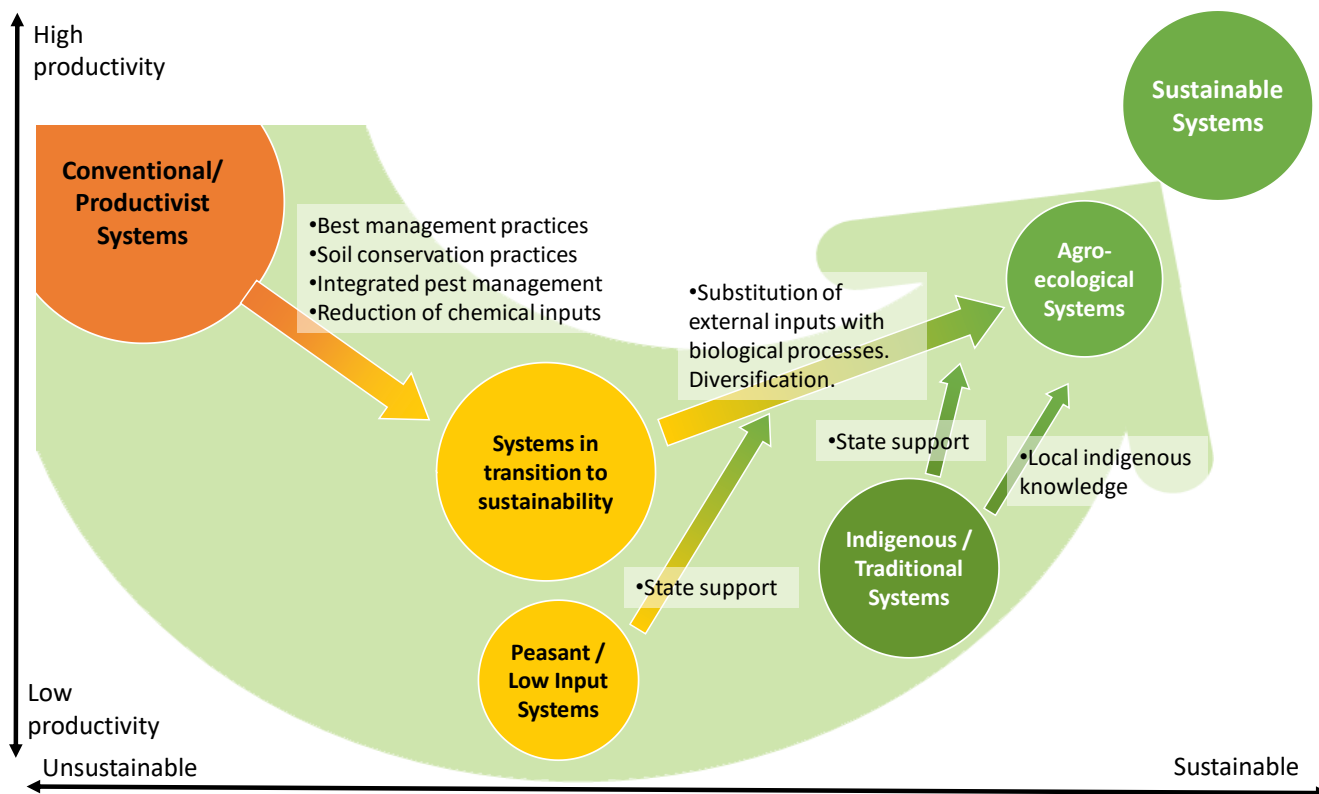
High productivity

Sustainable Systems

Conventional/ Productivist Systems

•Best management practices
•Soil conservation practices
•Integrated pest management
•Reduction of chemical inputs

•Substitution of external inputs with biological processes. Diversification.

Agro-ecological Systems

Systems in transition to sustainability

•State support

•Local indigenous knowledge

Indigenous / Traditional Systems

•State support

Peasant / Low Input Systems

Low productivity

Unsustainable

Sustainable